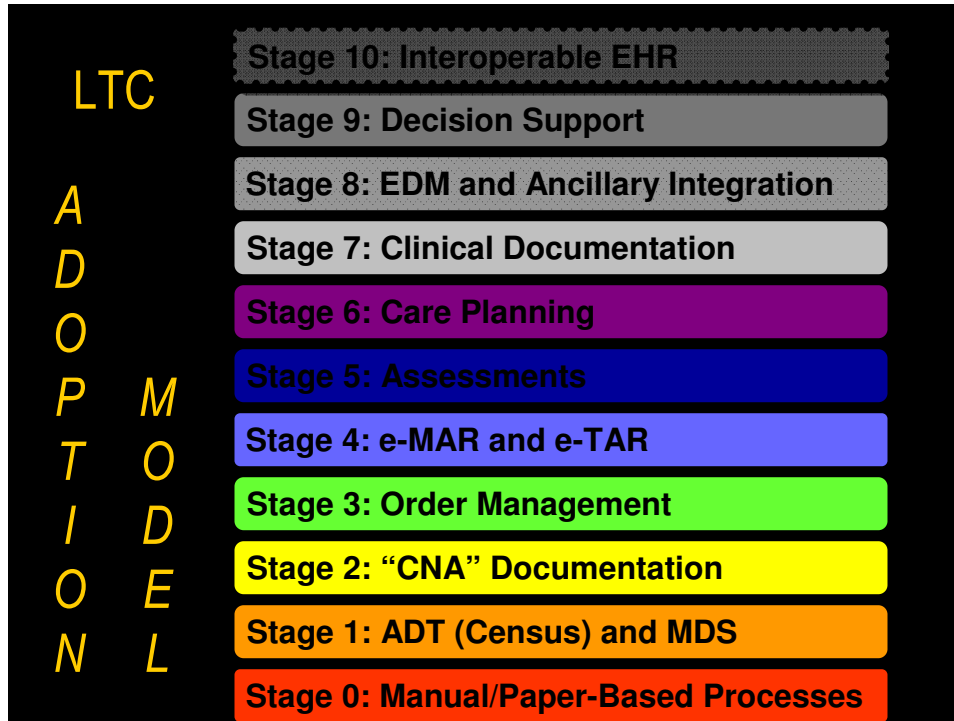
LTC

ADOPTION MODEL

Stage 10: Interoperable EHR

Stage 9: Decision Support

Stage 8: EDM and Ancillary Integration

Stage 7: Clinical Documentation

Stage 6: Care Planning

Stage 5: Assessments

Stage 4: e-MAR and e-TAR

Stage 3: Order Management

Stage 2: “CNA” Documentation

Stage 1: ADT (Census) and MDS

Stage 0: Manual/Paper-Based Processes